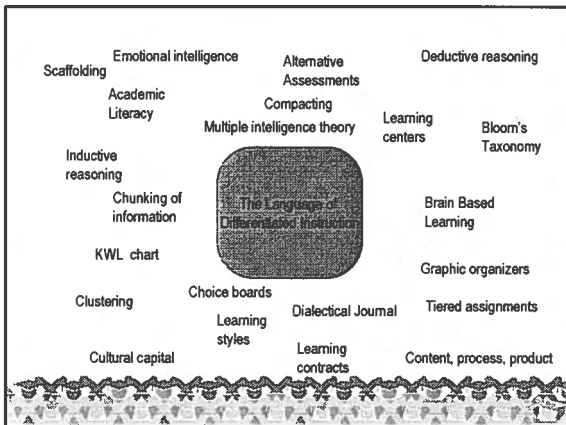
Scaffolding

Emotional intelligence

Alternative Assessments

Deductive reasoning

Academic Literacy

Compacting

Multiple intelligence theory

Learning centers

Bloom's Taxonomy

Inductive reasoning

Chunking of information

The Language of Differentiated Instruction

Brain Based Learning

KWL chart

Graphic organizers

Clustering

Choice boards

Dialectical Journal

Tiered assignments

Learning styles

Cultural capital

Learning contracts

Content, process, product